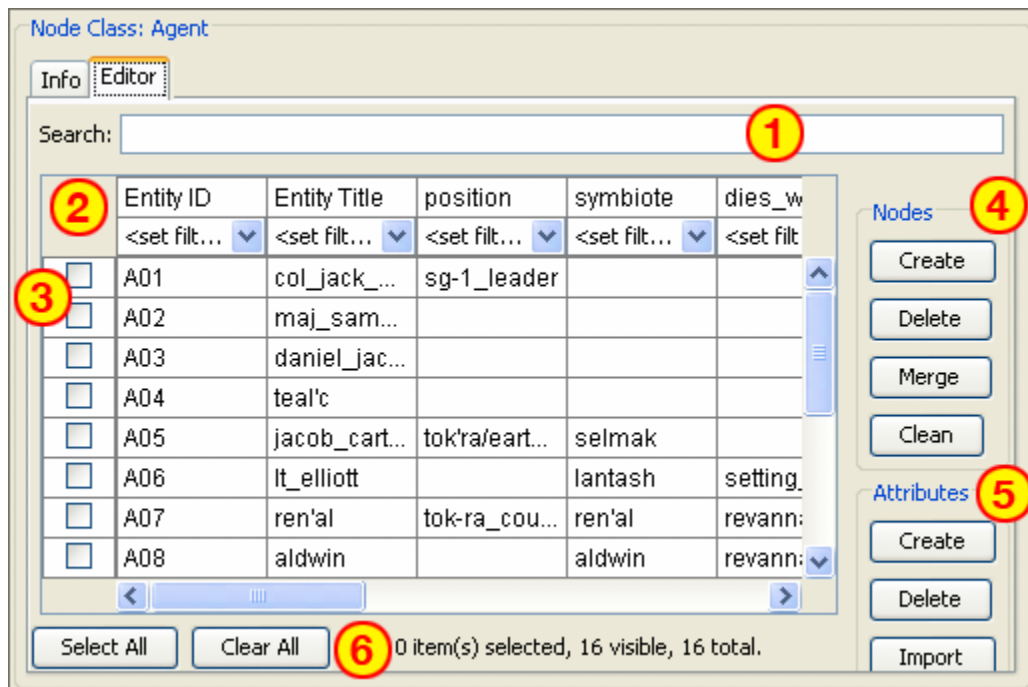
Node Class: Agent

Info | Editor

Search:

1

2

3

| | Entity ID | Entity Title | position | symbiote | dies_w |
|---|---|---|---|---|---|
| | <set filt... | <set filt... | <set filt... | <set filt... | <set filt |
| ☐ | A01 | col_jack_... | sg-1_leader | | |
| ☐ | A02 | maj_sam... | | | |
| ☐ | A03 | daniel_jac... | | | |
| ☐ | A04 | teal'c | | | |
| ☐ | A05 | jacob_cart... | tok'ra/eart... | selmak | |
| ☐ | A06 | lt_elliott | | lantash | setting_ |
| ☐ | A07 | ren'al | tok-ra_cou... | ren'al | revanna |
| ☐ | A08 | aldwin | | aldwin | revanna |

Nodes 4

Create

Delete

Merge

Clean

Attributes 5

Create

Delete

Import

Select All

Clear All

6

0 item(s) selected, 16 visible, 16 total.